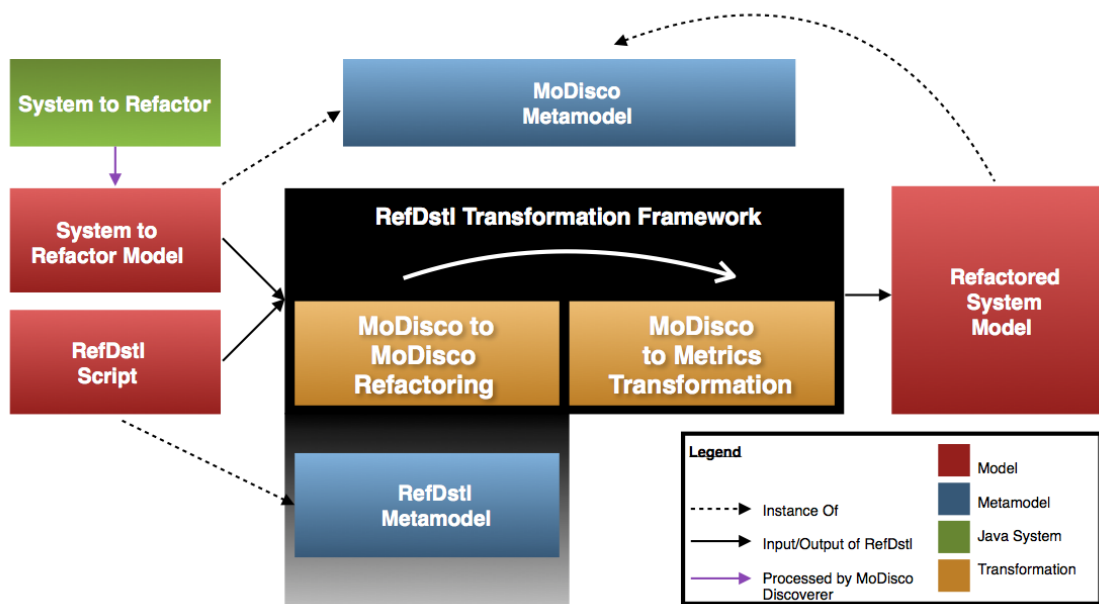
System to Refactor

MoDisco Metamodel

System to Refactor Model

RefDstl Transformation Framework

Refactored System Model

RefDstl Script

MoDisco to MoDisco Refactoring

MoDisco to Metrics Transformation

RefDstl Metamodel

Legend

Instance Of

Input/Output of RefDstl

Processed by MoDisco Discoverer

Model

Metamodel

Java System

Transformation